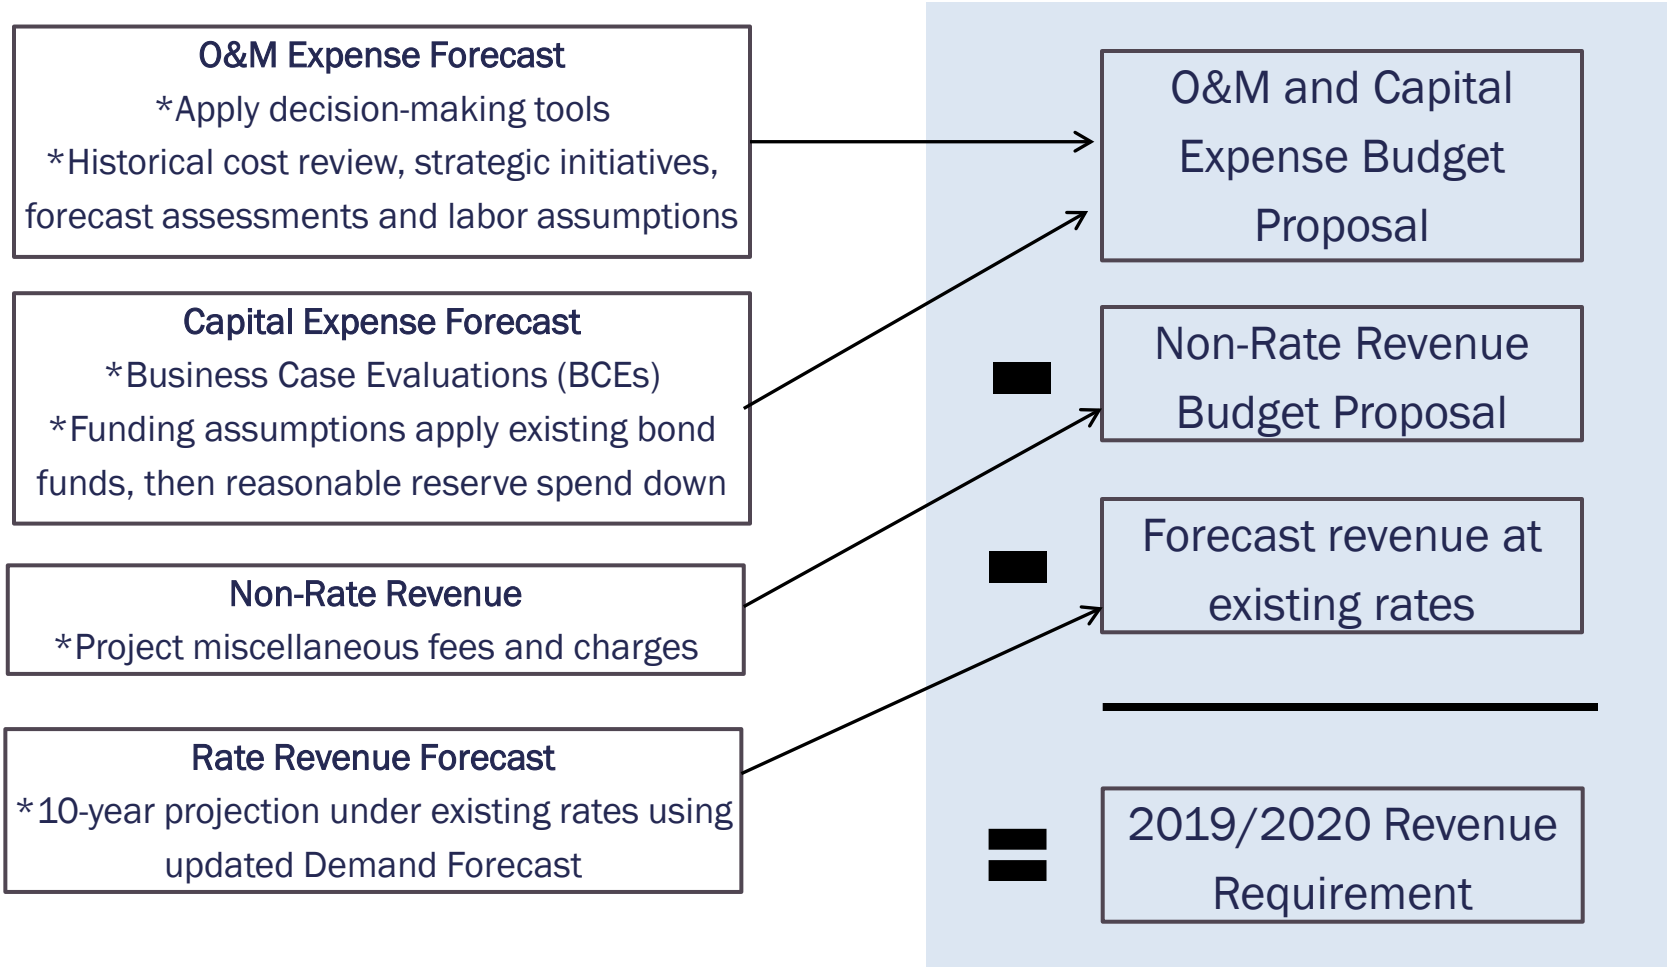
O&M Expense Forecast
*Apply decision-making tools
*Historical cost review, strategic initiatives, forecast assessments and labor assumptions

Capital Expense Forecast
*Business Case Evaluations (BCEs)
*Funding assumptions apply existing bond funds, then reasonable reserve spend down

Non-Rate Revenue
*Project miscellaneous fees and charges

Rate Revenue Forecast
*10-year projection under existing rates using updated Demand Forecast

O&M and Capital Expense Budget Proposal

-

Non-Rate Revenue Budget Proposal

-

Forecast revenue at existing rates

=

2019/2020 Revenue Requirement